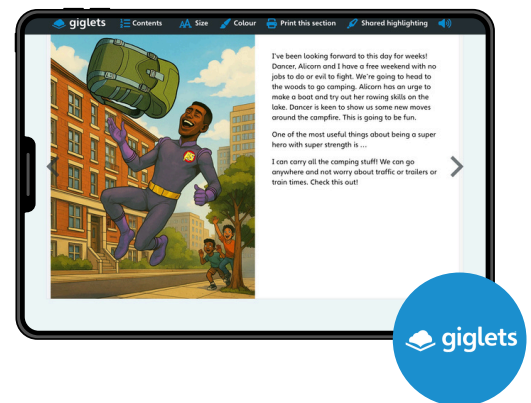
giglets Contents Size Colour Print this section Shared highlighting

I've been looking forward to this day for weeks! Dancer, Alicorn and I have a free weekend with no jobs to do or evil to fight. We're going to head to the woods to go camping. Alicorn has an urge to make a boat and try out her rowing skills on the lake. Dancer is keen to show us some new moves around the campfire. This is going to be fun.

One of the most useful things about being a super hero with super strength is ...

I can carry all the camping stuff! We can go anywhere and not worry about traffic or trailers or train times. Check this out!

giglets